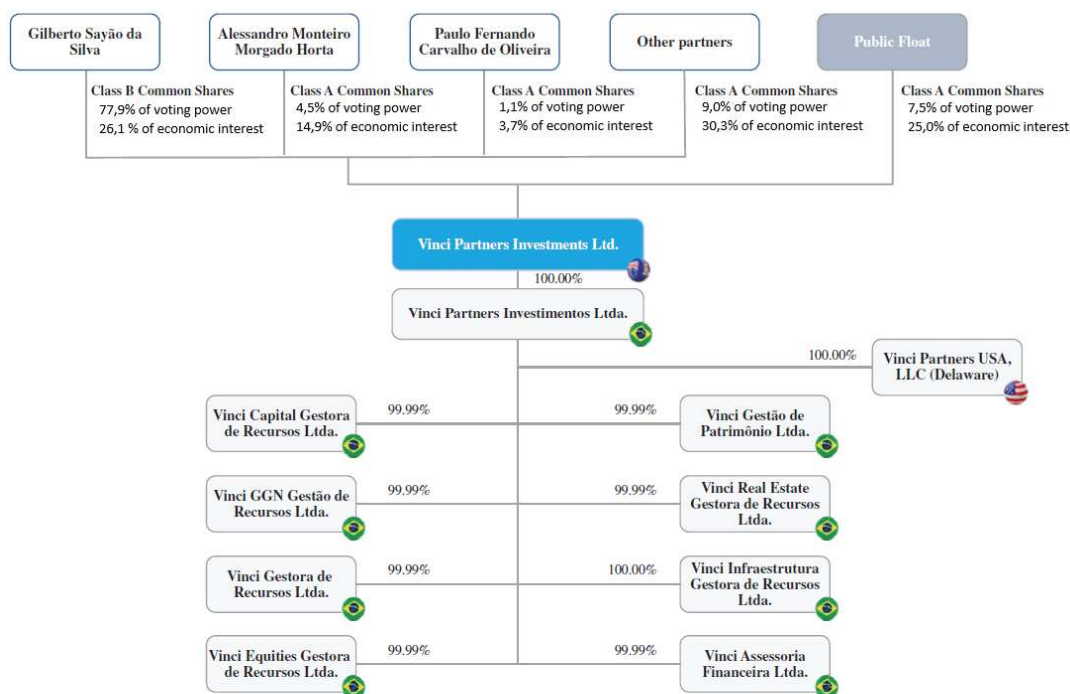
Gilberto Sayão da Silva

Alessandro Monteiro Morgado Horta

Paulo Fernando Carvalho de Oliveira

Other partners

Public Float

Class B Common Shares
77,9% of voting power
26,1 % of economic interest

Class A Common Shares
4,5% of voting power
14,9% of economic interest

Class A Common Shares
1,1% of voting power
3,7% of economic interest

Class A Common Shares
9,0% of voting power
30,3% of economic interest

Class A Common Shares
7,5% of voting power
25,0% of economic interest

Vinci Partners Investments Ltd.

100.00%

Vinci Partners Investimentos Ltda.

100.00%

Vinci Partners USA, LLC (Delaware)

99.99%

Vinci Capital Gestora de Recursos Ltda.

99.99%

Vinci Gestão de Patrimônio Ltda.

99.99%

Vinci GGN Gestão de Recursos Ltda.

99.99%

Vinci Real Estate Gestora de Recursos Ltda.

99.99%

Vinci Gestora de Recursos Ltda.

100.00%

Vinci Infraestrutura Gestora de Recursos Ltda.

99.99%

Vinci Equities Gestora de Recursos Ltda.

99.99%

Vinci Assessoria Financeira Ltda.